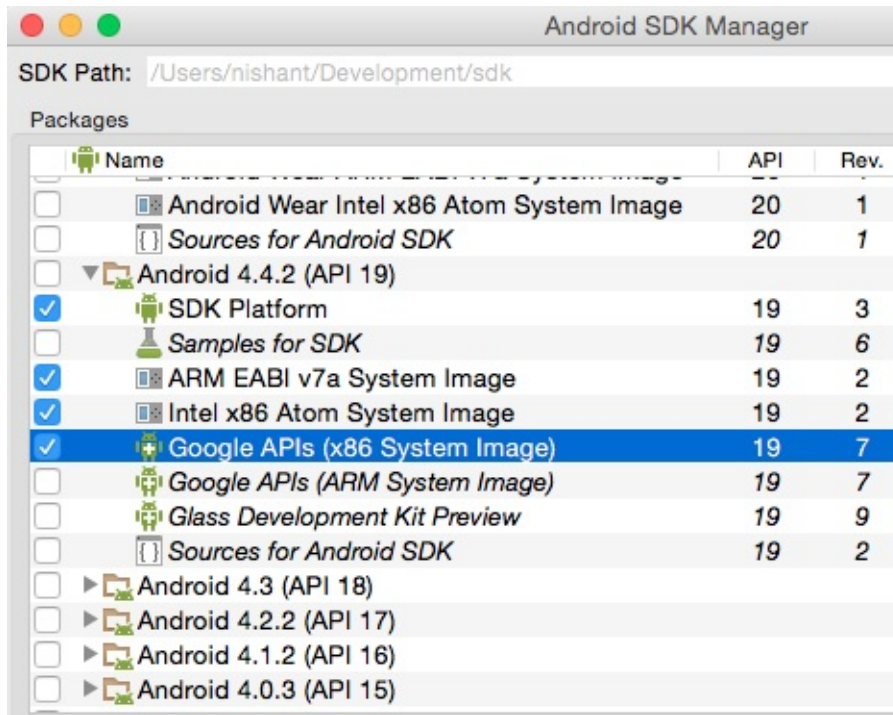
Android SDK Manager

SDK Path: /Users/nishant/Development/sdk

Packages

| | Name | API | Rev. |
|---|---|---|---|
| | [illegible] | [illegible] | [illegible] |
| | Android Wear Intel x86 Atom System Image | 20 | 1 |
| | Sources for Android SDK | 20 | 1 |
| | Android 4.4.2 (API 19) | | |
| ✓ | SDK Platform | 19 | 3 |
| | Samples for SDK | 19 | 6 |
| ✓ | ARM EABI v7a System Image | 19 | 2 |
| ✓ | Intel x86 Atom System Image | 19 | 2 |
| ✓ | Google APIs (x86 System Image) | 19 | 7 |
| | Google APIs (ARM System Image) | 19 | 7 |
| | Glass Development Kit Preview | 19 | 9 |
| | Sources for Android SDK | 19 | 2 |
| | Android 4.3 (API 18) | | |
| | Android 4.2.2 (API 17) | | |
| | Android 4.1.2 (API 16) | | |
| | Android 4.0.3 (API 15) | | |